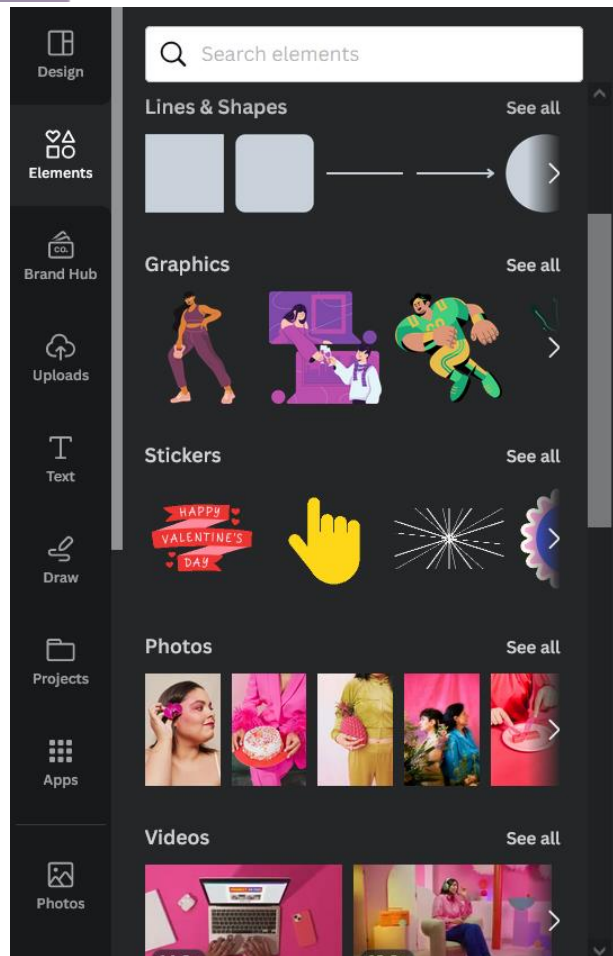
Design

Elements

CO.
Brand Hub

Uploads

Text

Draw

Projects

Apps

Photos

Search elements

Lines & Shapes
See all

Graphics
See all

Stickers
See all

HAPPY VALENTINE'S DAY

Photos
See all

Videos
See all